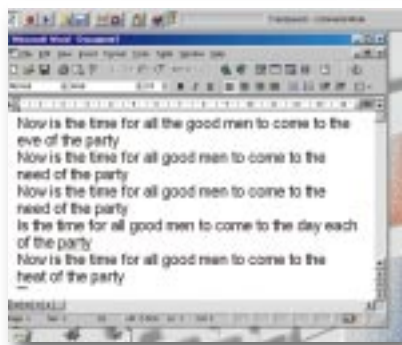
Now is the time for all the good men to come to the eve of the party
Now is the time for all good men to come to the need of the party
Now is the time for all good men to come to the need of the party
Is the time for all good men to come to the day each of the party
Now is the time for all good men to come to the heat of the party